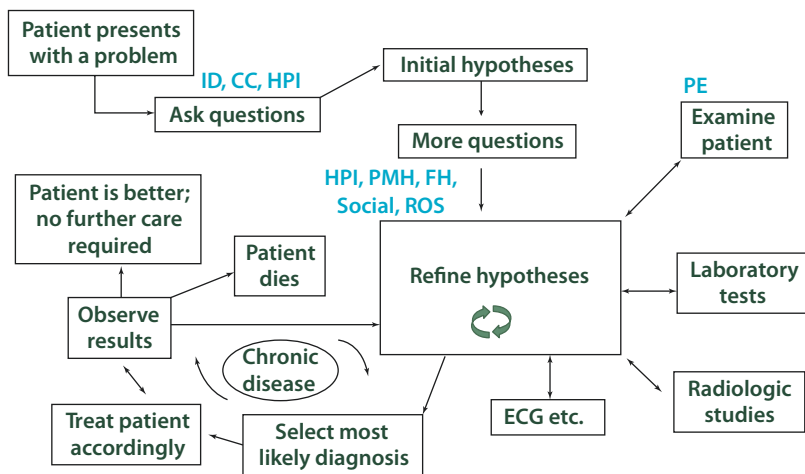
Patient presents with a problem

ID, CC, HPI

Ask questions

Initial hypotheses

More questions

PE

Examine patient

HPI, PMH, FH, Social, ROS

Patient is better; no further care required

Patient dies

Refine hypotheses

Laboratory tests

Observe results

Chronic disease

Radiologic studies

ECG etc.

Treat patient accordingly

Select most likely diagnosis